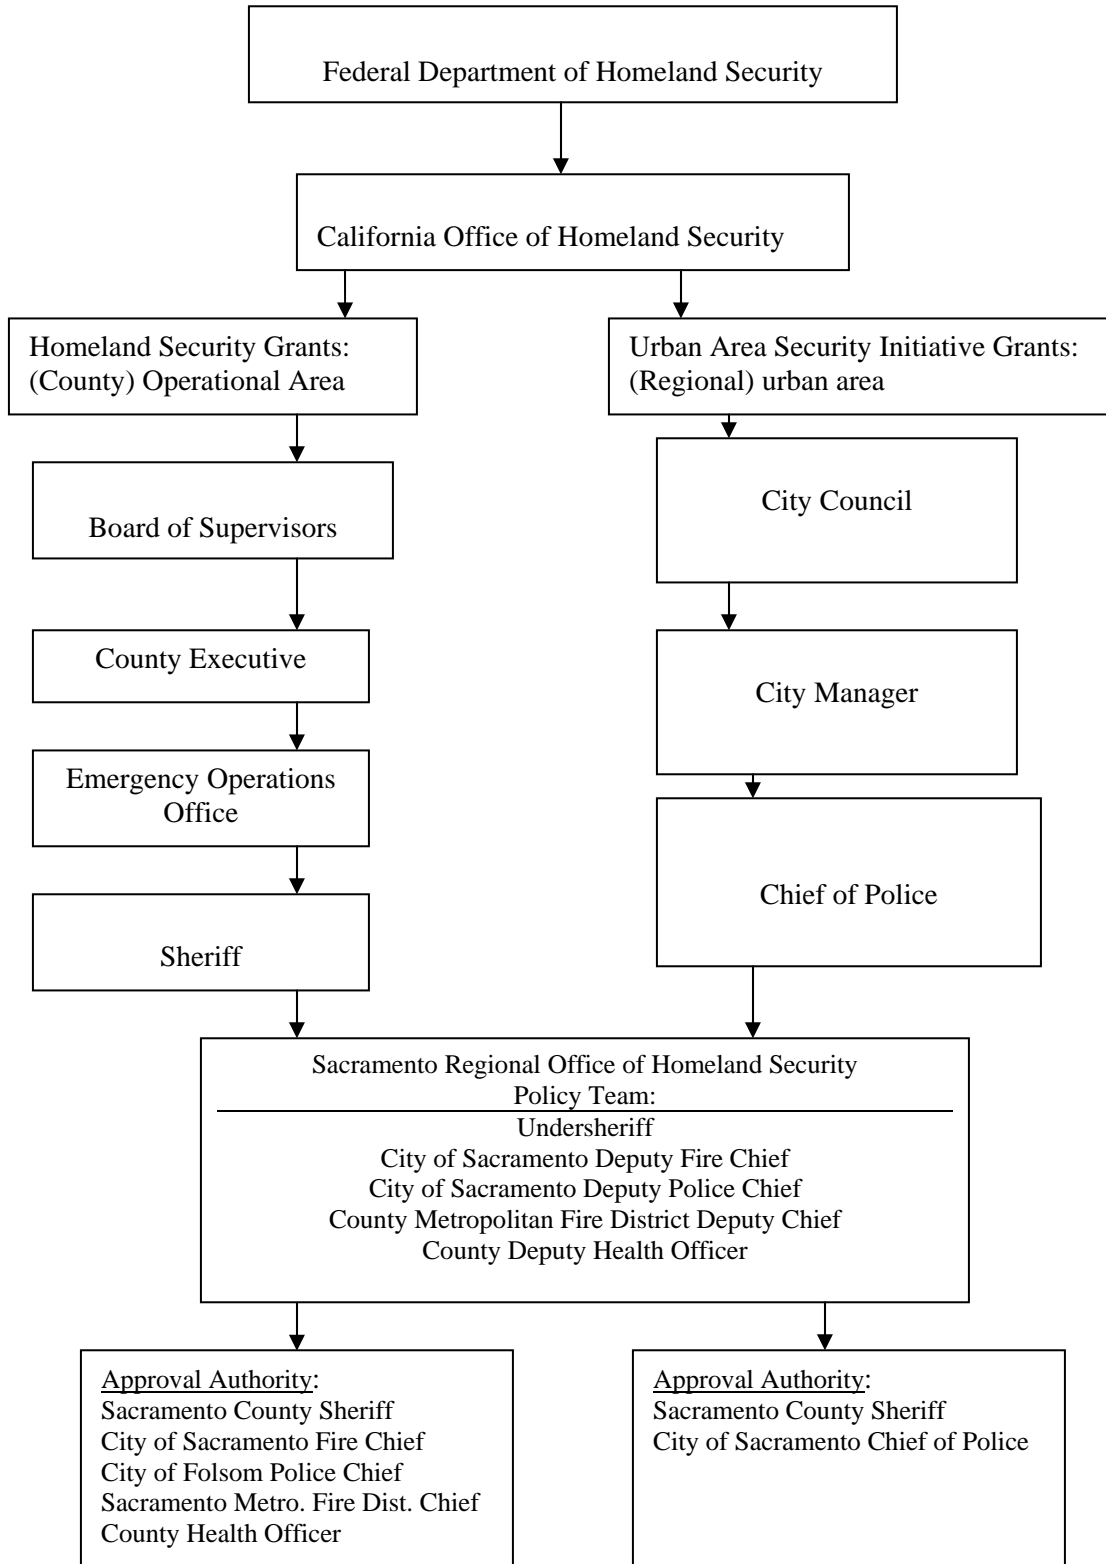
Federal Department of Homeland Security

California Office of Homeland Security

Homeland Security Grants:
(County) Operational Area

Board of Supervisors

County Executive

Emergency Operations Office

Sheriff

Urban Area Security Initiative Grants:
(Regional) urban area

City Council

City Manager

Chief of Police

Sacramento Regional Office of Homeland Security
Policy Team:
Undersheriff
City of Sacramento Deputy Fire Chief
City of Sacramento Deputy Police Chief
County Metropolitan Fire District Deputy Chief
County Deputy Health Officer

Approval Authority:
Sacramento County Sheriff
City of Sacramento Fire Chief
City of Folsom Police Chief
Sacramento Metro. Fire Dist. Chief
County Health Officer

Approval Authority:
Sacramento County Sheriff
City of Sacramento Chief of Police